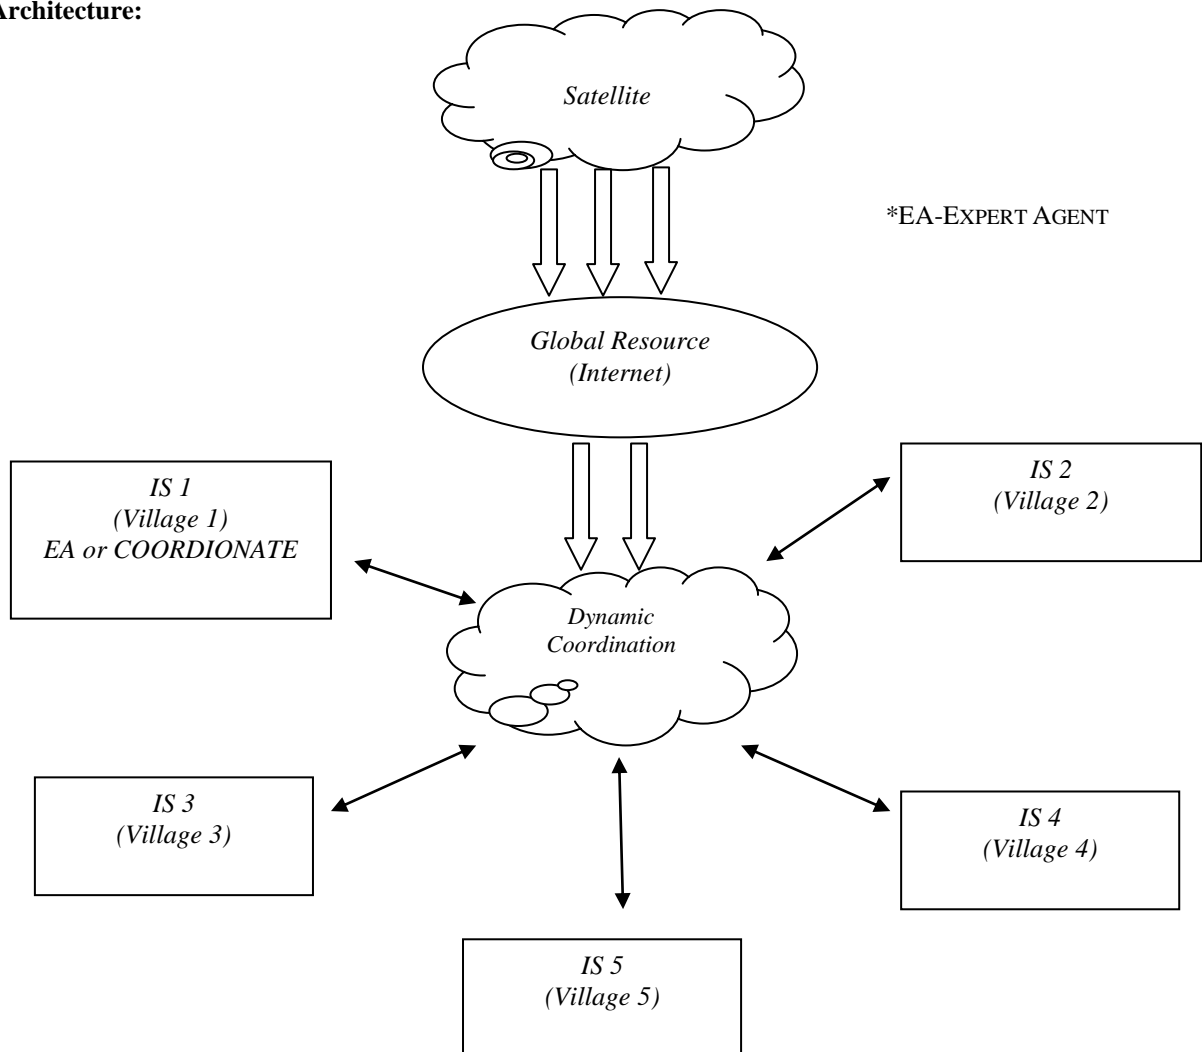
Architecture:

Satellite

*EA-EXPERT AGENT

Global Resource
(Internet)

IS 1
(Village 1)
EA or COORDIONATE

IS 2
(Village 2)

Dynamic
Coordination

IS 3
(Village 3)

IS 4
(Village 4)

IS 5
(Village 5)